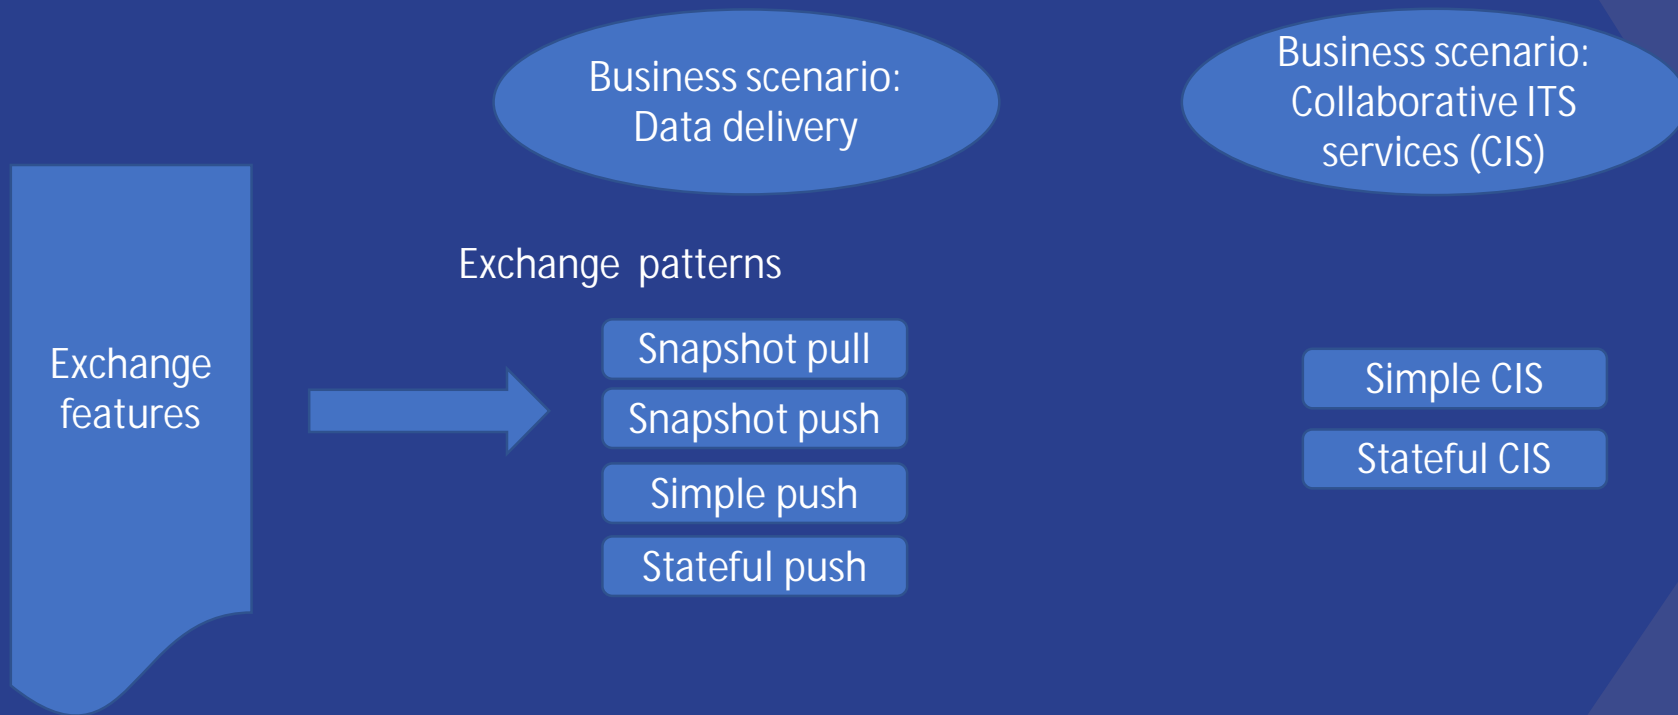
Business scenario: Data delivery

Business scenario: Collaborative ITS services (CIS)

Exchange features

Exchange patterns

Snapshot pull

Snapshot push

Simple push

Stateful push

Simple CIS

Stateful CIS